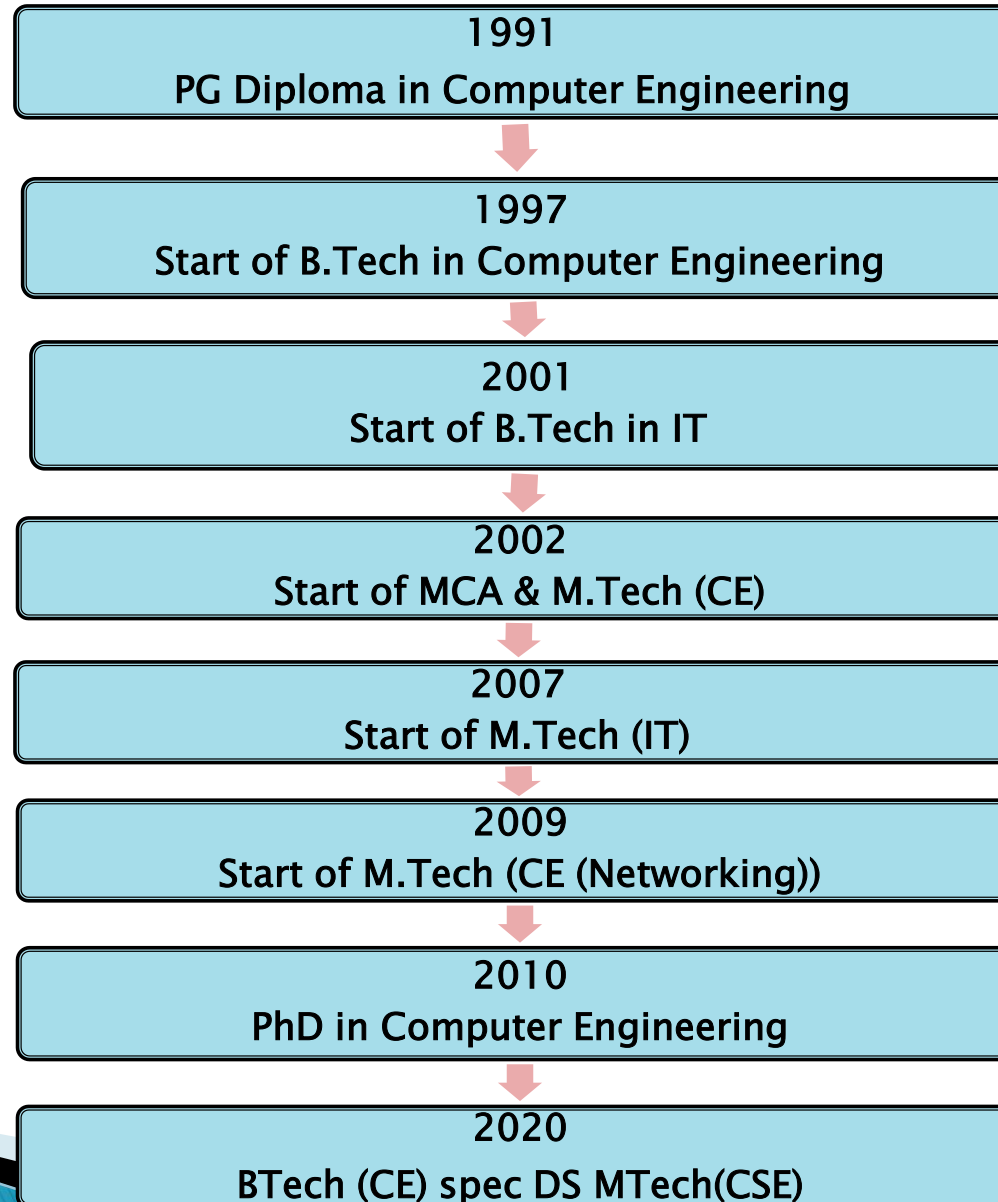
1991
PG Diploma in Computer Engineering

1997
Start of B.Tech in Computer Engineering

2001
Start of B.Tech in IT

2002
Start of MCA & M.Tech (CE)

2007
Start of M.Tech (IT)

2009
Start of M.Tech (CE (Networking))

2010
PhD in Computer Engineering

2020
BTech (CE) spec DS MTech(CSE)